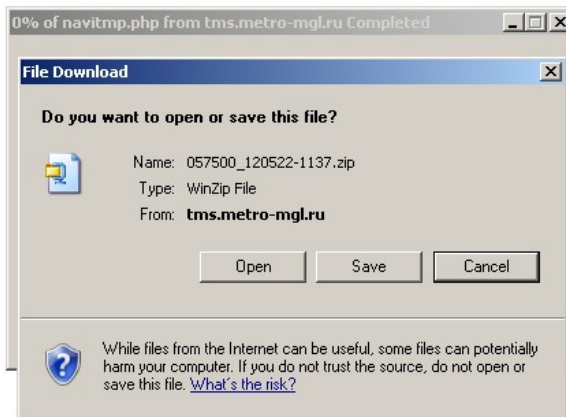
0% of navitmp.php from tms.metro-mgl.ru Completed

File Download

Do you want to open or save this file?

Name: 057500_120522-1137.zip

Type: WinZip File

From: tms.metro-mgl.ru

Open

Save

Cancel

While files from the Internet can be useful, some files can potentially harm your computer. If you do not trust the source, do not open or save this file. What's the risk?